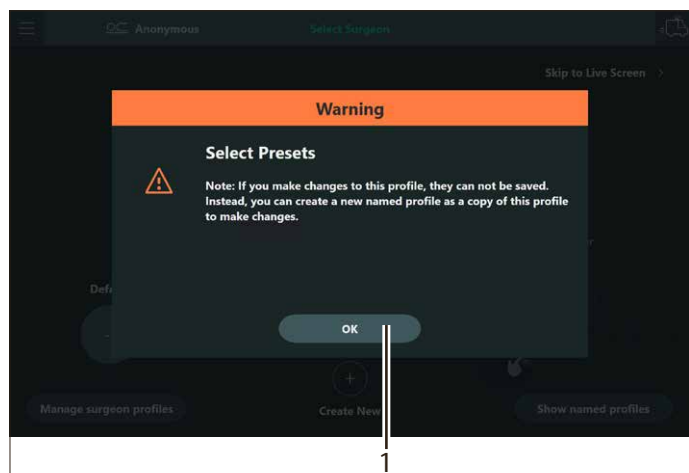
Anonymous

Select Surgeon

Skip to Live Screen >

Warning

Select Presets

Note: If you make changes to this profile, they can not be saved. Instead, you can create a new named profile as a copy of this profile to make changes.

Def

OK

Manage surgeon profiles

Create New

Show named profiles

1